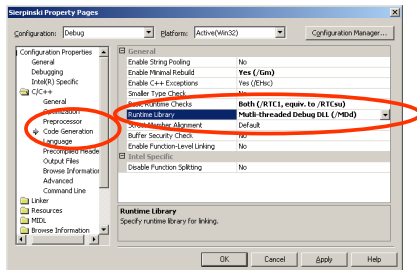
Sierpinski Property Pages

Configuration: Debug

Platform: Active(Win32)

Configuration Manager...

Configuration Properties
General
Debugging
Intel(R) Specific
C/C++
General
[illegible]ization
Preprocessor
Code Generation
Language
Precompiled Heade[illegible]
Output Files
Browse Information
Advanced
Command Line
Linker
Resources
MIDL
Browse Information

| General | |
|---|---|
| Enable String Pooling | No |
| Enable Minimal Rebuild | Yes (/Gm) |
| Enable C++ Exceptions | Yes (/EHsc) |
| Smaller Type Check | No |
| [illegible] Runtime Checks | Both (/RTC1, equiv. to /RTCsu) |
| Runtime Library | Multi-threaded Debug DLL (/MDd) |
| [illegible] Member Alignment | Default |
| Buffer Security Check | No |
| Enable Function-Level Linking | No |
| Intel Specific | |
| Disable Function Splitting | No |

Runtime Library
Specify runtime library for linking.

OK
Cancel
Apply
Help